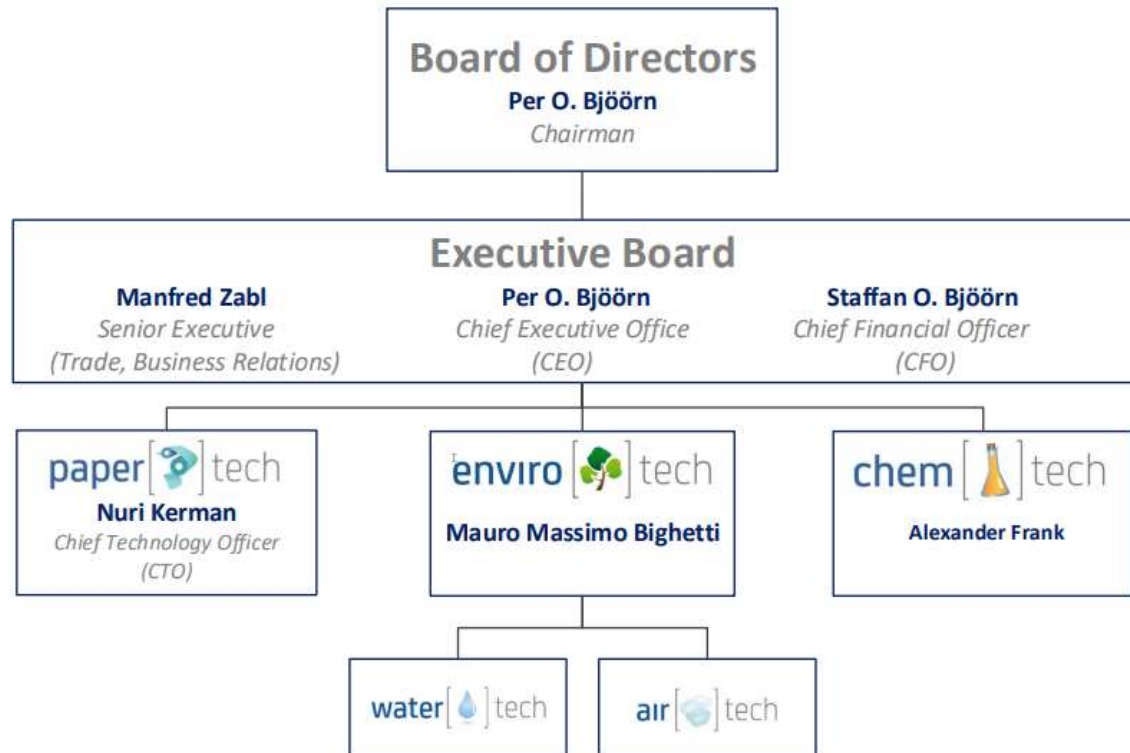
Board of Directors
Per O. Bjöörn
Chairman

Executive Board
Manfred Zabl
Senior Executive
(Trade, Business Relations)

Per O. Bjöörn
Chief Executive Office
(CEO)

Staffan O. Bjöörn
Chief Financial Officer
(CFO)

paper[ ]tech
Nuri Kerman
Chief Technology Officer
(CTO)

enviro[ ]tech
Mauro Massimo Bighetti

chem[ ]tech
Alexander Frank

water[ ]tech

air[ ]tech